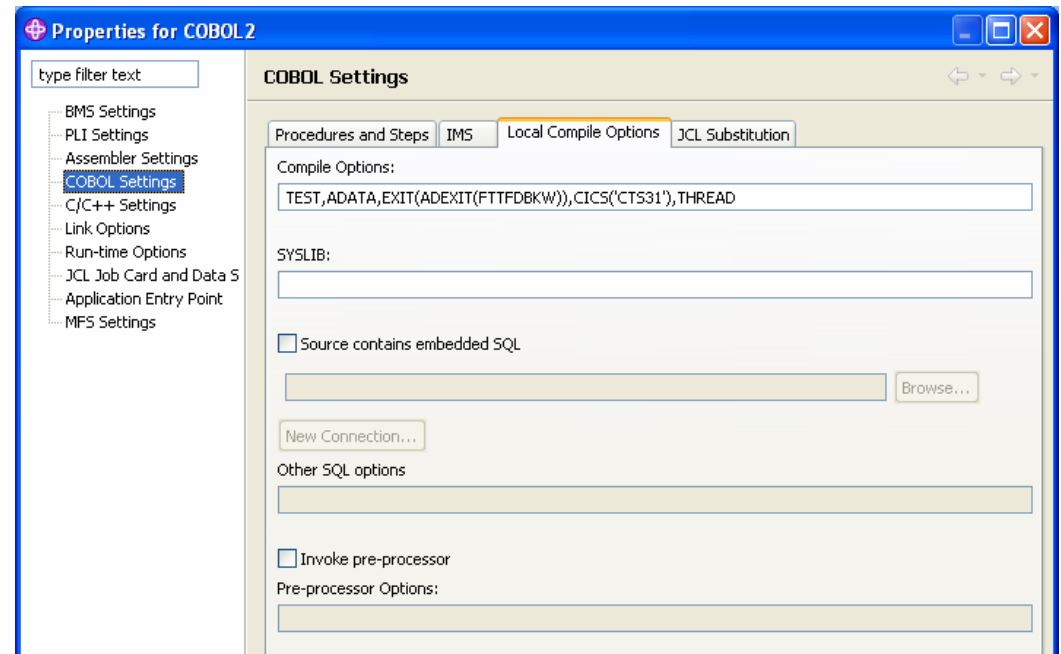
Properties for COBOL2

type filter text

BMS Settings
PLI Settings
Assembler Settings
COBOL Settings
C/C++ Settings
Link Options
Run-time Options
JCL Job Card and Data S
Application Entry Point
MFS Settings

COBOL Settings

Procedures and Steps | IMS | Local Compile Options | JCL Substitution

Compile Options:

TEST,ADATA,EXIT(ADEXIT(FTTFDBKW)),CICS('CTS31'),THREAD

SYSLIB:

Source contains embedded SQL

Browse...

New Connection...

Other SQL options

Invoke pre-processor

Pre-processor Options: